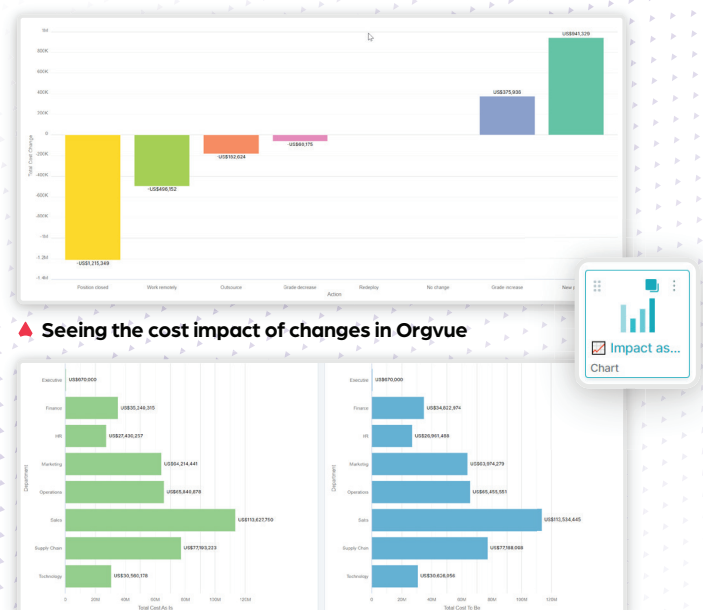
1M
800K
600K
400K
200K
0
-200K
-400K
-600K
-800K
-1M
-1.2M
-1.4M
Total Cost Change
-US$1,215,349
-US$499,152
-US$182,024
-US$60,175
US$375,936
US$941,329
Position closed
Work remotely
Outsource
Grade decrease
Redeploy
No change
Grade increase
New p
Action

Seeing the cost impact of changes in Orgvue

Impact as...
Chart

Executive
Finance
HR
Marketing
Operations
Sales
Supply Chain
Technology
Department
US$670,000
US$30,248,315
US$27,430,257
US$64,214,441
US$65,640,878
US$113,627,750
US$77,163,223
US$30,580,178
0
20M
40M
60M
80M
100M
120M
Total Cost As Is

Executive
Finance
HR
Marketing
Operations
Sales
Supply Chain
Technology
Department
US$670,000
US$34,622,974
US$26,961,469
US$63,974,279
US$65,455,551
US$112,534,445
US$77,198,099
US$30,626,056
0
20M
40M
60M
80M
100M
120M
Total Cost To Be